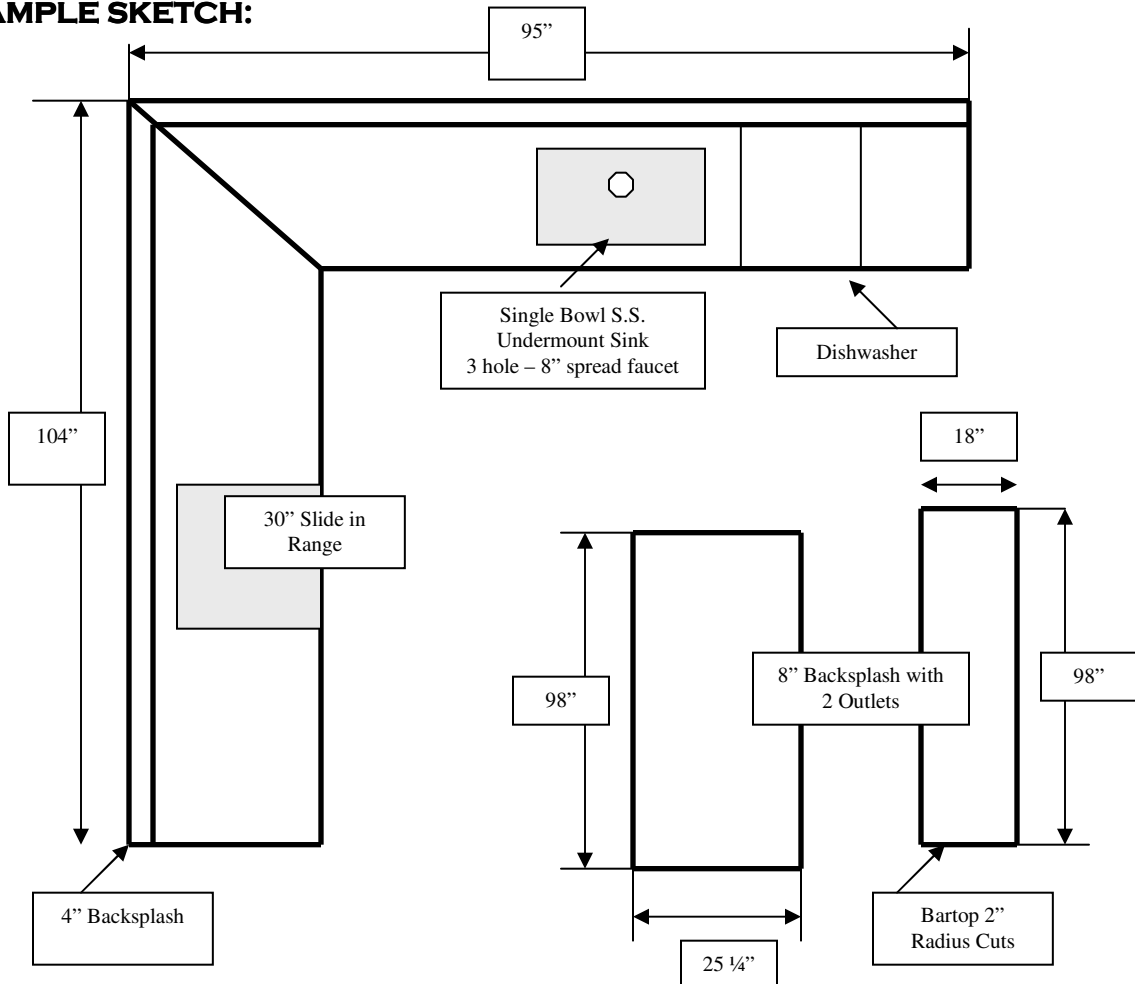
AMPLE SKETCH:

95"

104"

Single Bowl S.S. Undermount Sink 3 hole – 8" spread faucet

Dishwasher

18"

30" Slide in Range

98"

8" Backsplash with 2 Outlets

98"

4" Backsplash

25 ¼"

Bartop 2" Radius Cuts